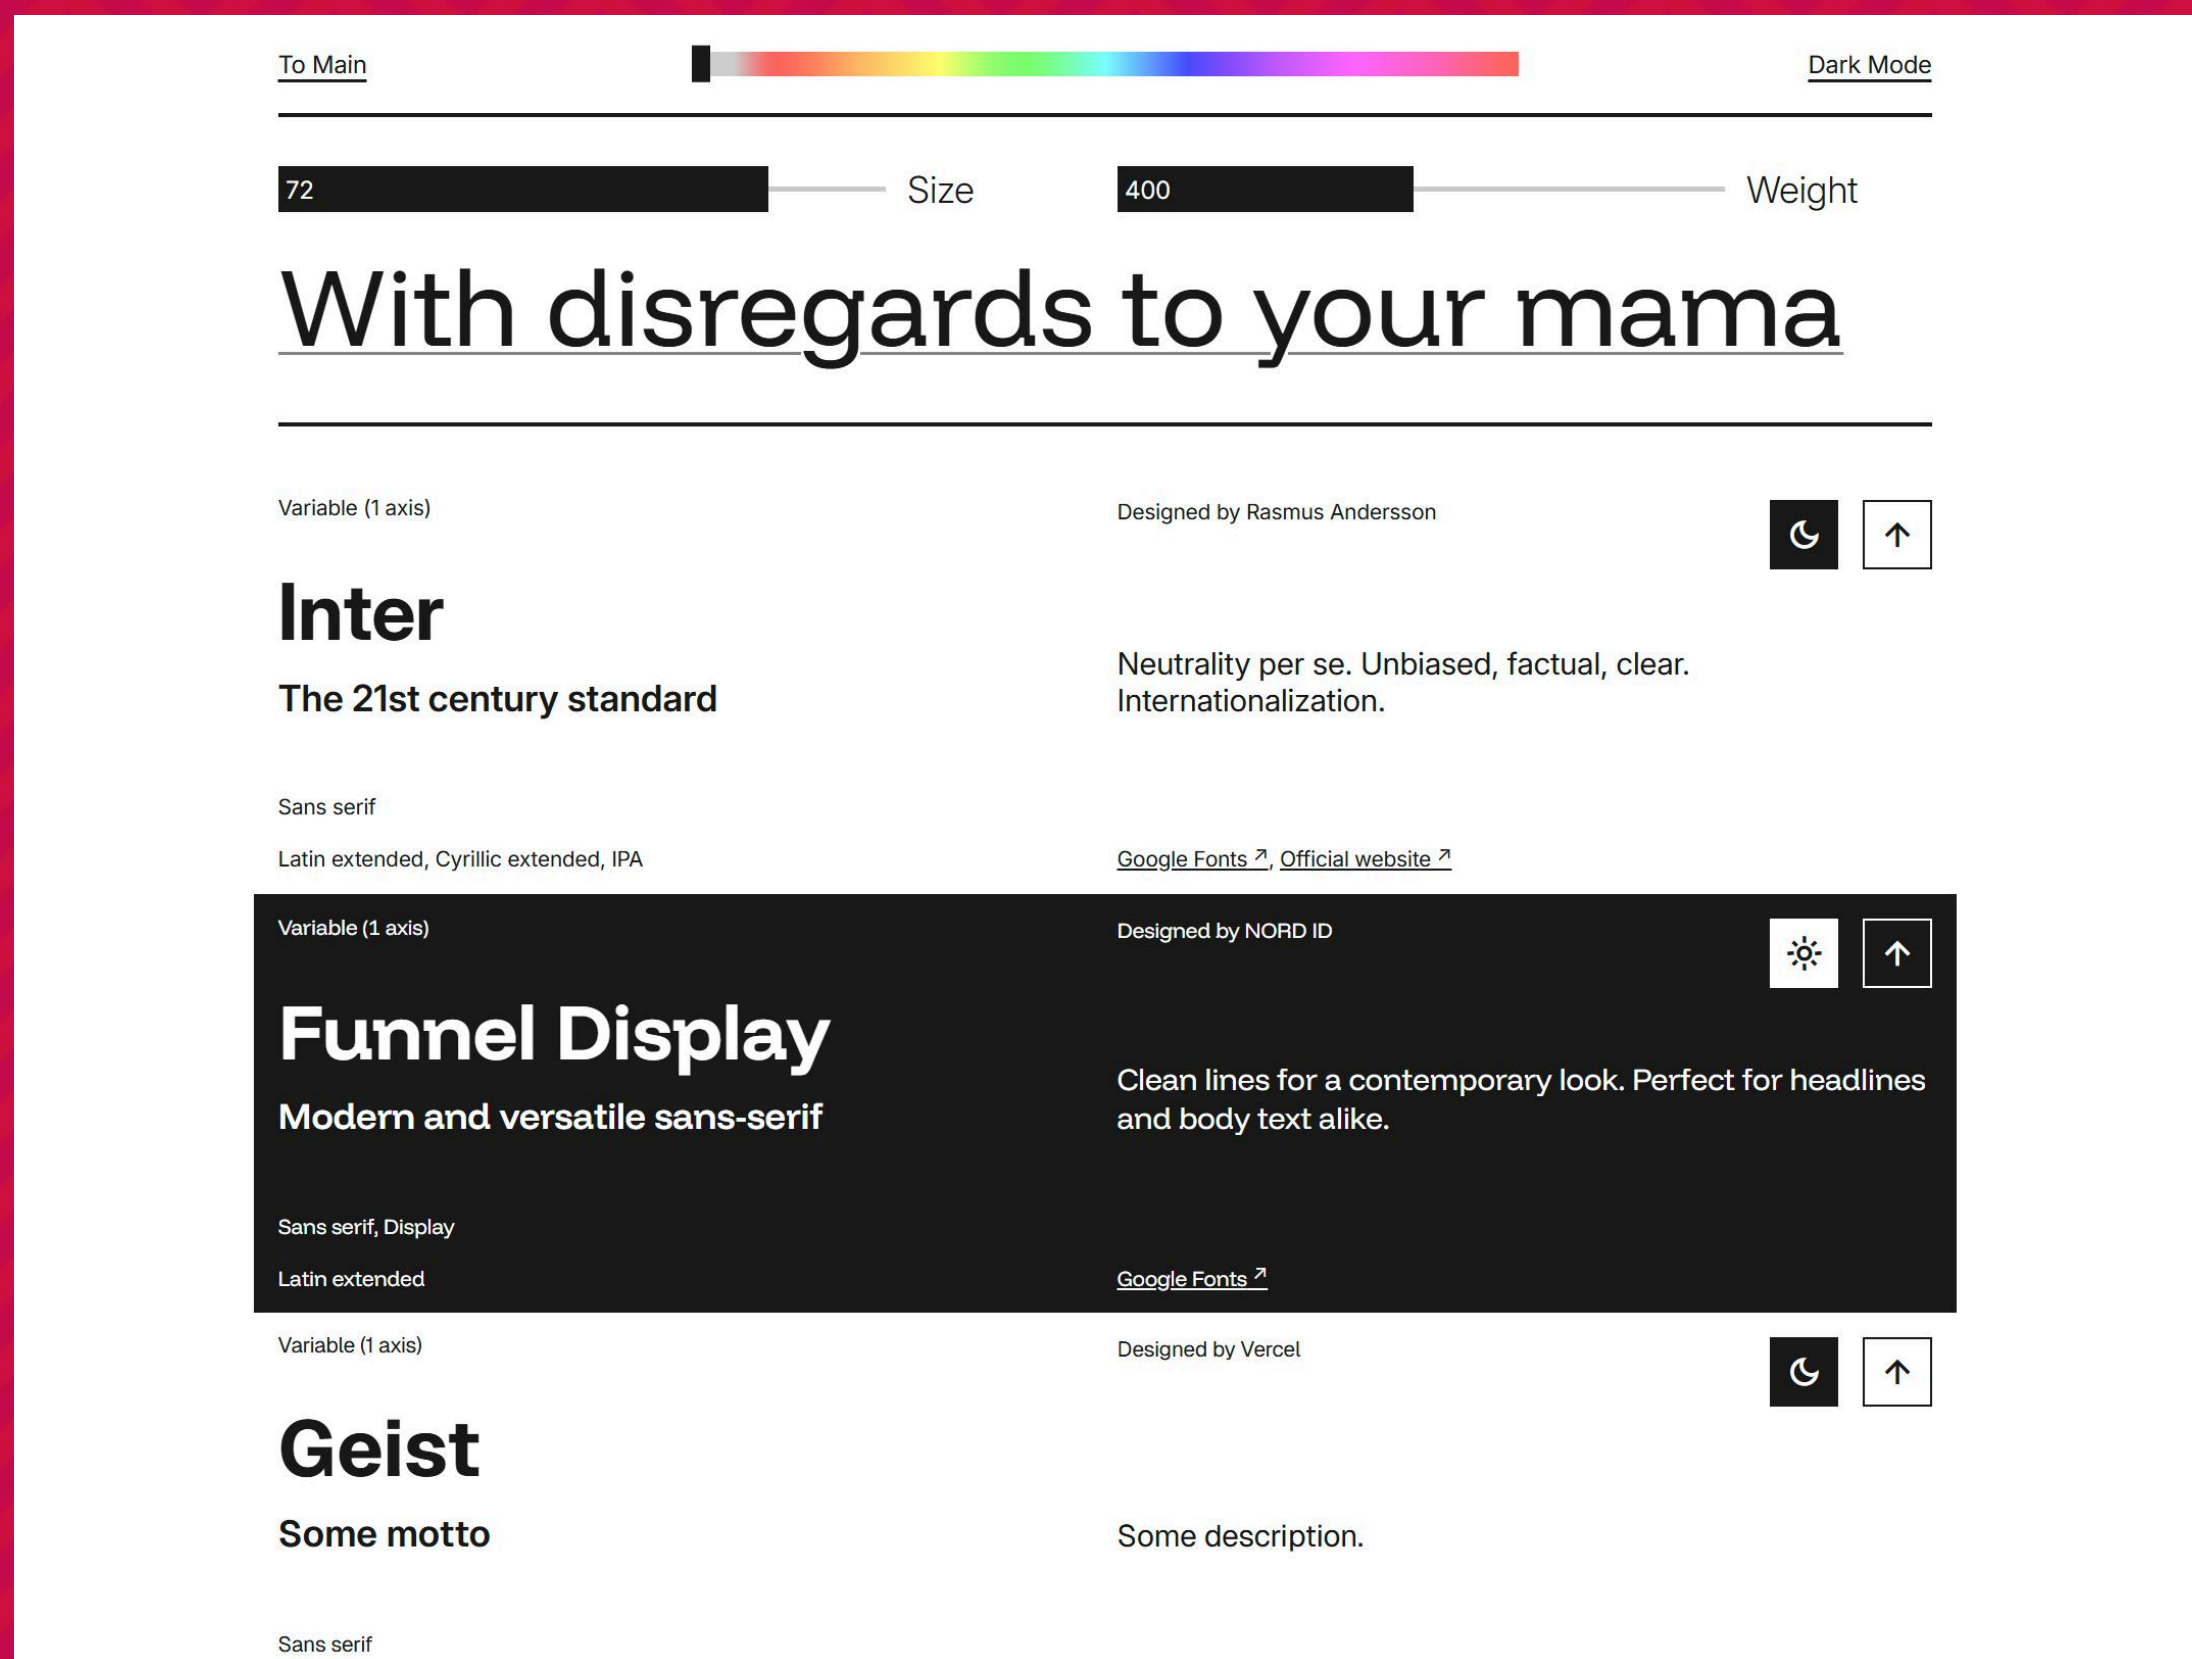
To Main

Dark Mode

72 Size

400 Weight

With disregards to your mama

Variable (1 axis)

Designed by Rasmus Andersson

Inter

The 21st century standard

Neutrality per se. Unbiased, factual, clear. Internationalization.

Sans serif

Latin extended, Cyrillic extended, IPA

Google Fonts ↗, Official website ↗

Variable (1 axis)

Designed by NORD ID

Funnel Display

Modern and versatile sans-serif

Clean lines for a contemporary look. Perfect for headlines and body text alike.

Sans serif, Display

Latin extended

Google Fonts ↗

Variable (1 axis)

Designed by Vercel

Geist

Some motto

Some description.

Sans serif